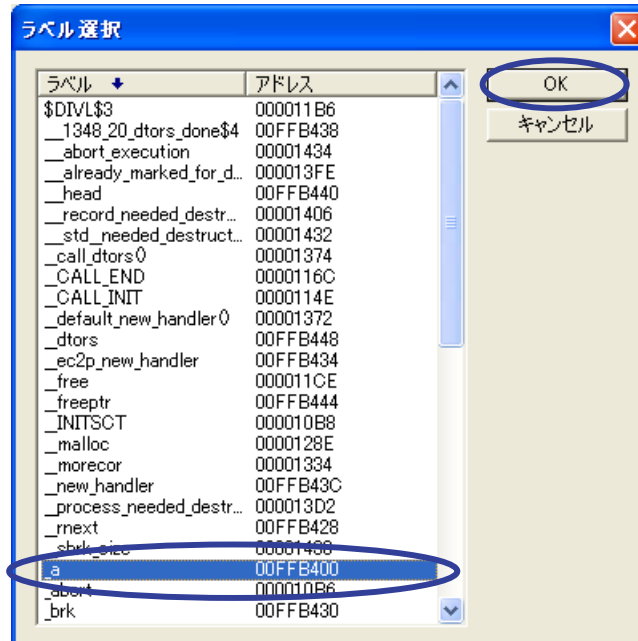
ラベル選択

OK
キャンセル

| ラベル | アドレス |
|---|---|
| $DIVL$3 | 000011B6 |
| __1348_20_dtors_done$4 | 00FFB438 |
| __abort_execution | 00001434 |
| __already_marked_for_d... | 000013FE |
| __head | 00FFB440 |
| __record_needed_destr... | 00001406 |
| __std_needed_destruct... | 00001432 |
| _call_dtors() | 00001374 |
| _CALL_END | 0000116C |
| _CALL_INIT | 0000114E |
| _default_new_handler() | 00001372 |
| _dtors | 00FFB448 |
| _ec2p_new_handler | 00FFB434 |
| _free | 000011CE |
| _freeptr | 00FFB444 |
| _INITSCT | 000010B8 |
| _malloc | 0000128E |
| _morecor | 00001334 |
| _new_handler | 00FFB43C |
| _process_needed_destr... | 000013D2 |
| _rnext | 00FFB428 |
| _sbrk_size | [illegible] |
| _a | 00FFB400 |
| _abort | 000010B6 |
| _brk | 00FFB430 |